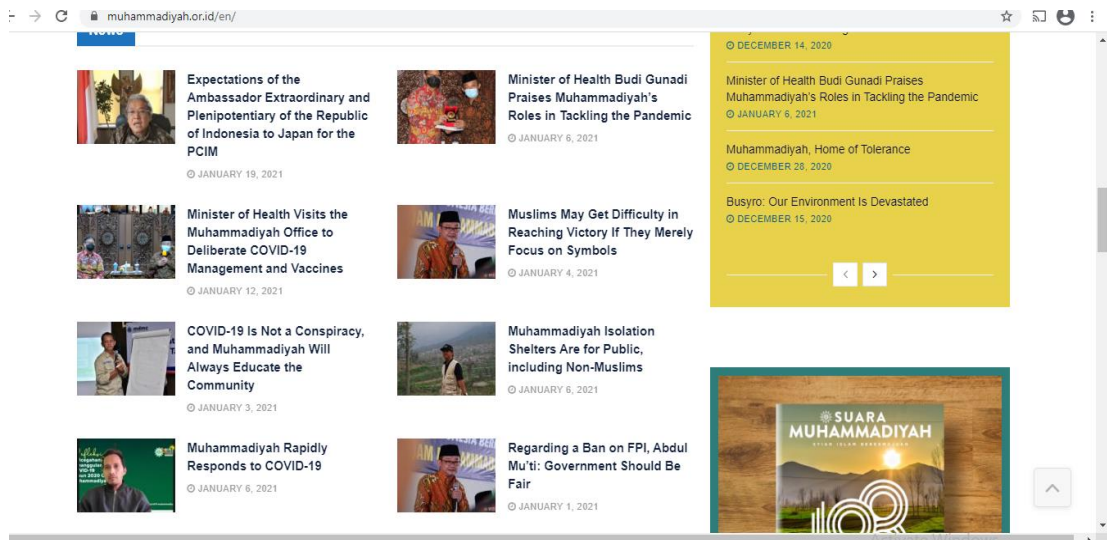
muhammadiyah.or.id/en/

News

Expectations of the Ambassador Extraordinary and Plenipotentiary of the Republic of Indonesia to Japan for the PCIM
JANUARY 19, 2021

Minister of Health Budi Gunadi Praises Muhammadiyah's Roles in Tackling the Pandemic
JANUARY 6, 2021

Minister of Health Visits the Muhammadiyah Office to Deliberate COVID-19 Management and Vaccines
JANUARY 12, 2021

Muslims May Get Difficulty in Reaching Victory If They Merely Focus on Symbols
JANUARY 4, 2021

COVID-19 Is Not a Conspiracy, and Muhammadiyah Will Always Educate the Community
JANUARY 3, 2021

Muhammadiyah Isolation Shelters Are for Public, including Non-Muslims
JANUARY 6, 2021

Muhammadiyah Rapidly Responds to COVID-19
JANUARY 6, 2021

Regarding a Ban on FPI, Abdul Mu'ti: Government Should Be Fair
JANUARY 1, 2021

DECEMBER 14, 2020

Minister of Health Budi Gunadi Praises Muhammadiyah's Roles in Tackling the Pandemic
JANUARY 6, 2021

Muhammadiyah, Home of Tolerance
DECEMBER 28, 2020

Busyro: Our Environment Is Devastated
DECEMBER 15, 2020

SUARA MUHAMMADIYAH